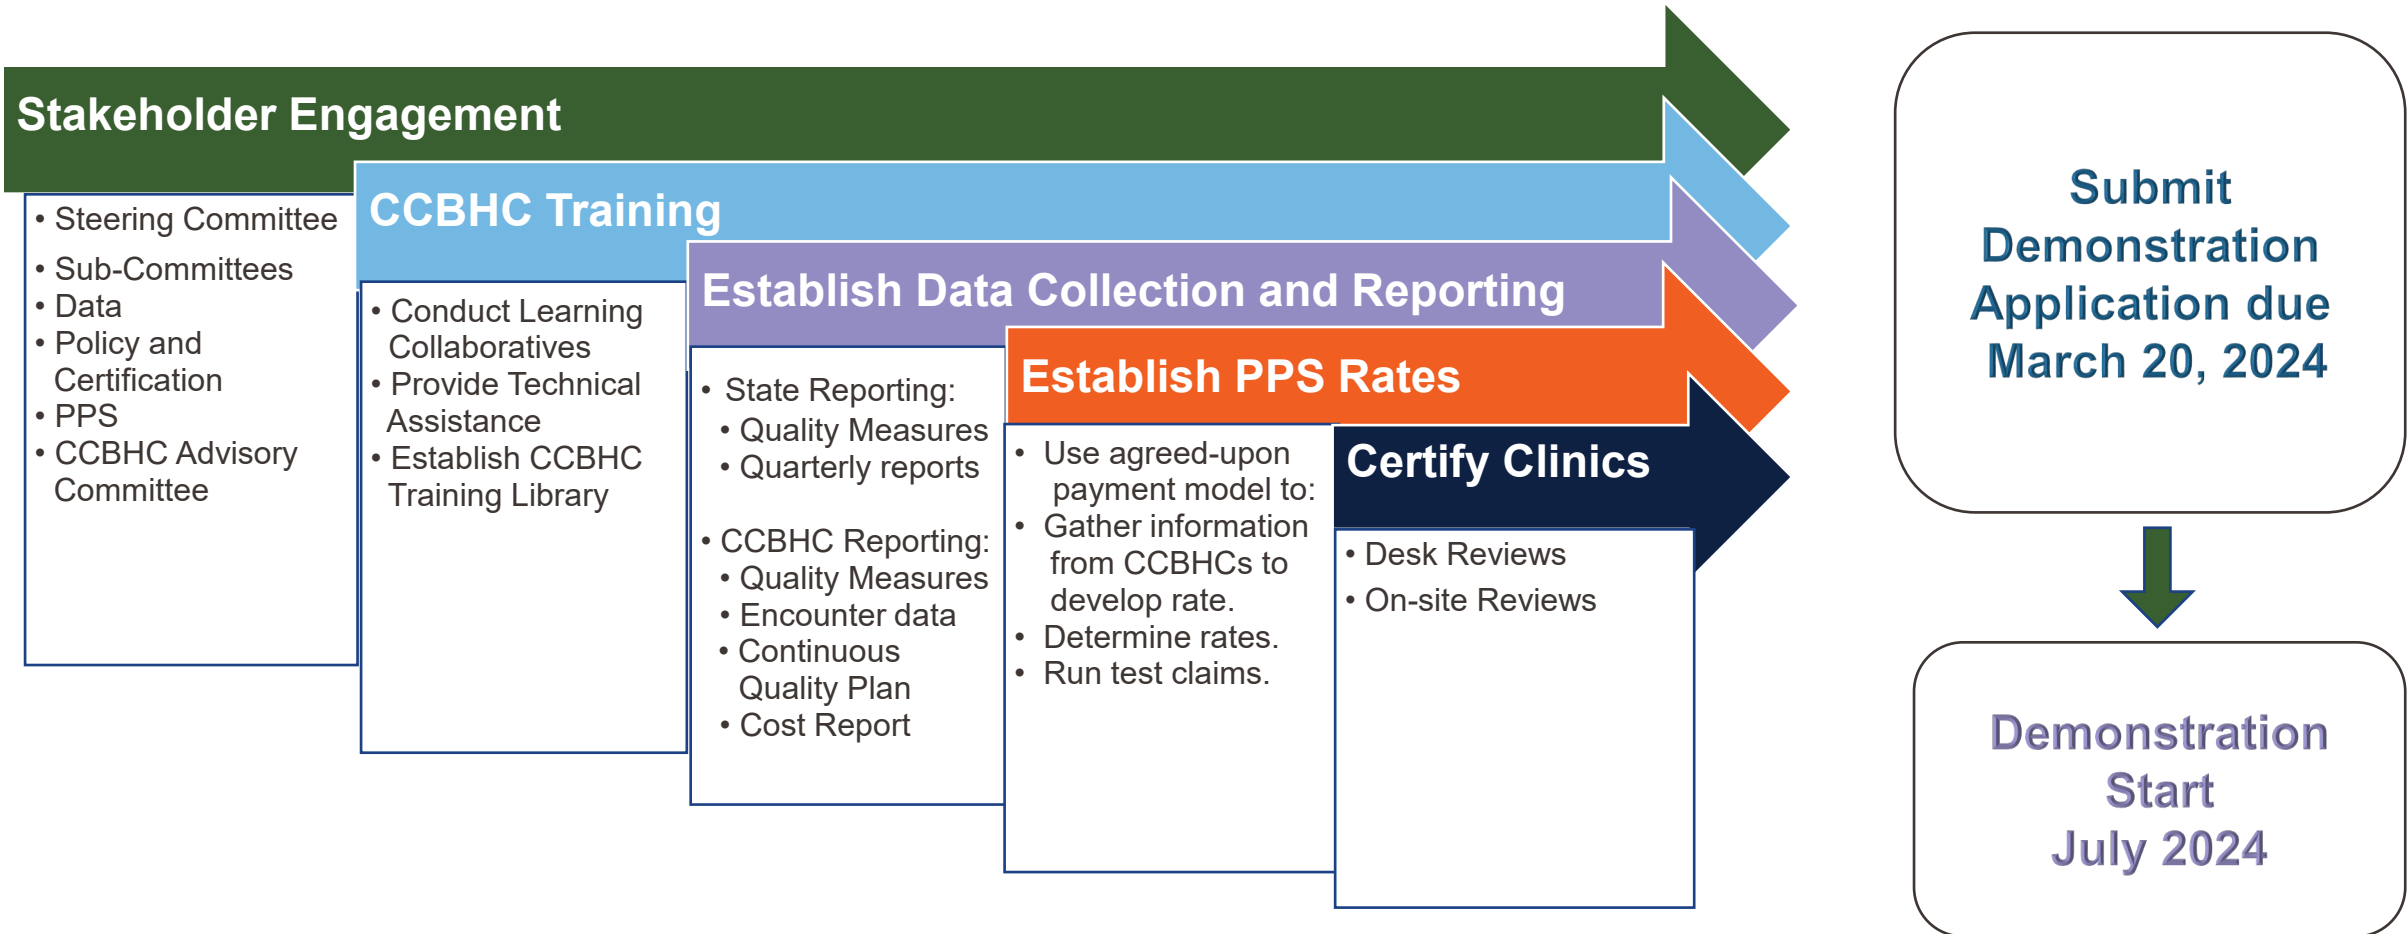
Stakeholder Engagement

• Steering Committee
• Sub-Committees
• Data
• Policy and Certification
• PPS
• CCBHC Advisory Committee

CCBHC Training

• Conduct Learning Collaboratives
• Provide Technical Assistance
• Establish CCBHC Training Library

Establish Data Collection and Reporting

• State Reporting:
• Quality Measures
• Quarterly reports

• CCBHC Reporting:
• Quality Measures
• Encounter data
• Continuous Quality Plan
• Cost Report

Establish PPS Rates

• Use agreed-upon payment model to:
• Gather information from CCBHCs to develop rate.
• Determine rates.
• Run test claims.

Certify Clinics

• Desk Reviews
• On-site Reviews

Submit Demonstration Application due March 20, 2024

Demonstration Start July 2024